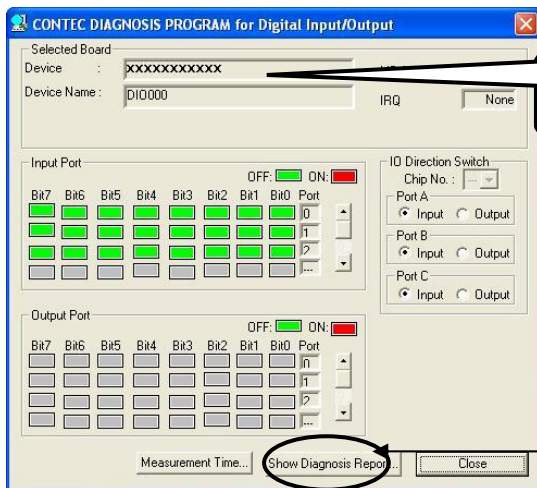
CONTEC DIAGNOSIS PROGRAM for Digital Input/Output

Selected Board
Device : XXXXXXXXXXX
Device Name : DIO000
IRQ None

Input Port
OFF: ON:
Bit7 Bit6 Bit5 Bit4 Bit3 Bit2 Bit1 Bit0 Port
0
1
2
...

IO Direction Switch
Chip No. : ---
Port A
Input Output
Port B
Input Output
Port C
Input Output

Output Port
OFF: ON:
Bit7 Bit6 Bit5 Bit4 Bit3 Bit2 Bit1 Bit0 Port
0
1
2
...

Measurement Time...
Show Diagnosis Repor
Close